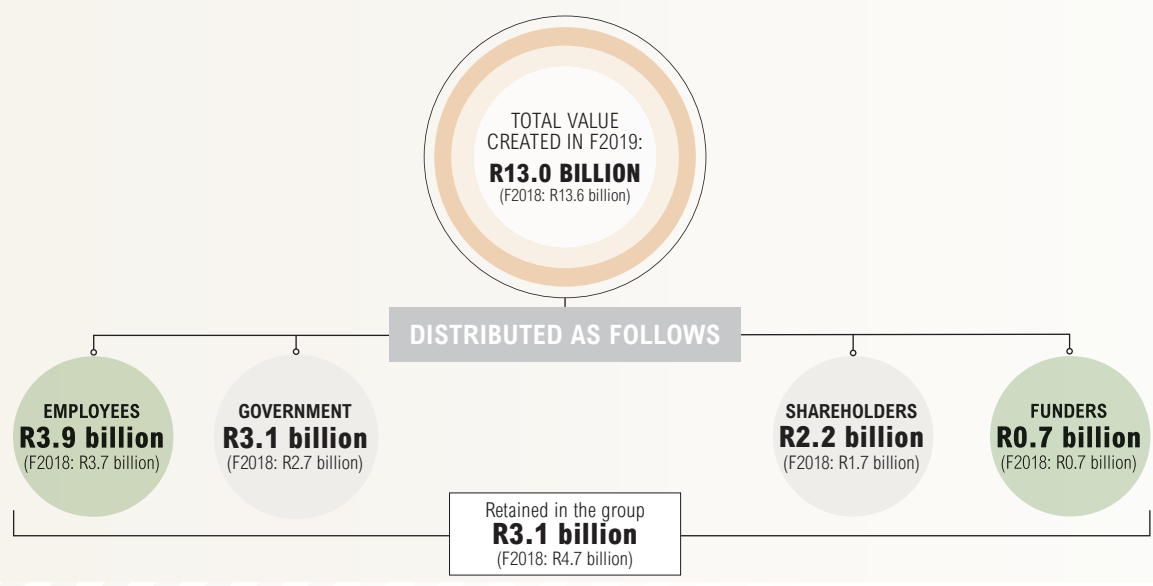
TOTAL VALUE CREATED IN F2019:
R13.0 BILLION
(F2018: R13.6 billion)

DISTRIBUTED AS FOLLOWS

EMPLOYEES
R3.9 billion
(F2018: R3.7 billion)

GOVERNMENT
R3.1 billion
(F2018: R2.7 billion)

SHAREHOLDERS
R2.2 billion
(F2018: R1.7 billion)

FUNDERS
R0.7 billion
(F2018: R0.7 billion)

Retained in the group
R3.1 billion
(F2018: R4.7 billion)